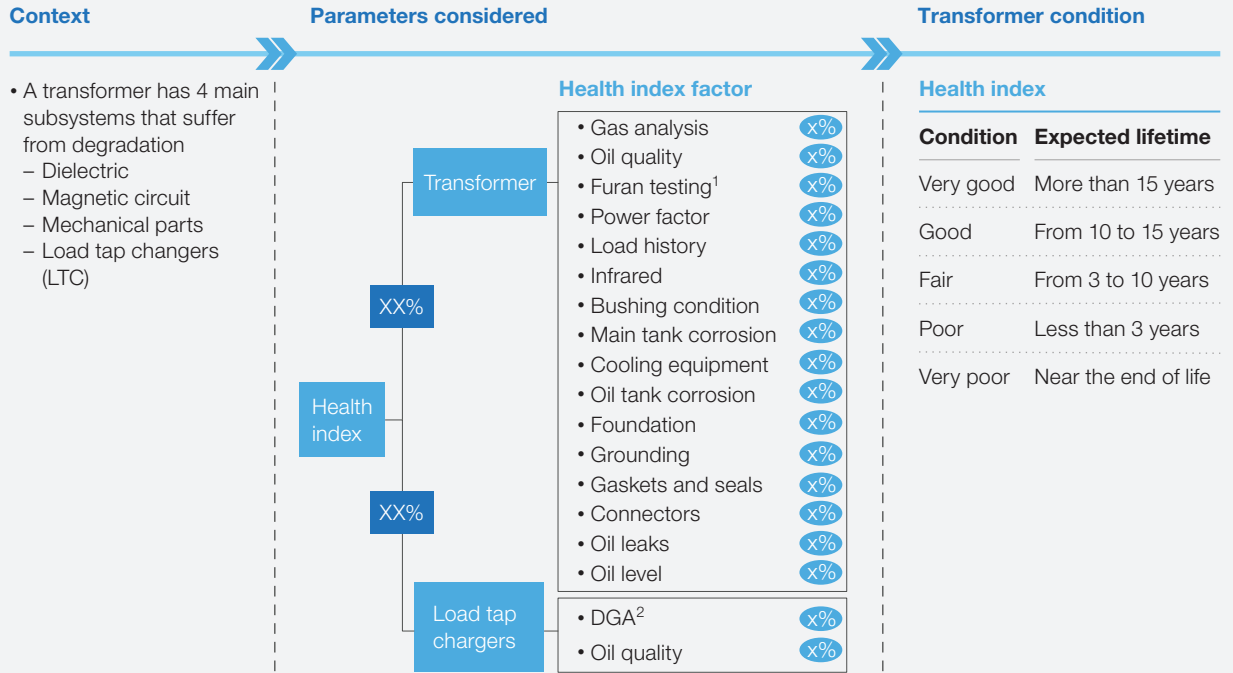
Context

Parameters considered

Transformer condition

• A transformer has 4 main subsystems that suffer from degradation
– Dielectric
– Magnetic circuit
– Mechanical parts
– Load tap changers (LTC)

Health index factor

Transformer

XX%

Health index

XX%

Load tap chargers

• Gas analysis x%
• Oil quality x%
• Furan testing$^1$ x%
• Power factor x%
• Load history x%
• Infrared x%
• Bushing condition x%
• Main tank corrosion x%
• Cooling equipment x%
• Oil tank corrosion x%
• Foundation x%
• Grounding x%
• Gaskets and seals x%
• Connectors x%
• Oil leaks x%
• Oil level x%

• DGA$^2$ x%
• Oil quality x%

Health index

| Condition | Expected lifetime |
|---|---|
| Very good | More than 15 years |
| Good | From 10 to 15 years |
| Fair | From 3 to 10 years |
| Poor | Less than 3 years |
| Very poor | Near the end of life |